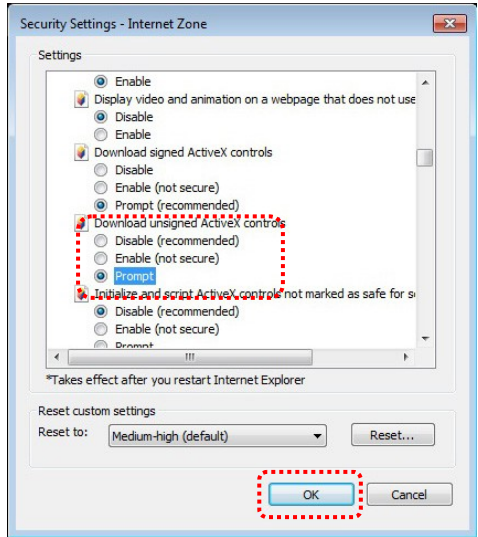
Security Settings - Internet Zone

Settings

Enable

Display video and animation on a webpage that does not use

Disable

Enable

Download signed ActiveX controls

Disable

Enable (not secure)

Prompt (recommended)

Download unsigned ActiveX controls

Disable (recommended)

Enable (not secure)

Prompt

Initialize and script ActiveX controls not marked as safe for s

Disable (recommended)

Enable (not secure)

Prompt

*Takes effect after you restart Internet Explorer

Reset custom settings

Reset to: Medium-high (default)

Reset...

OK

Cancel